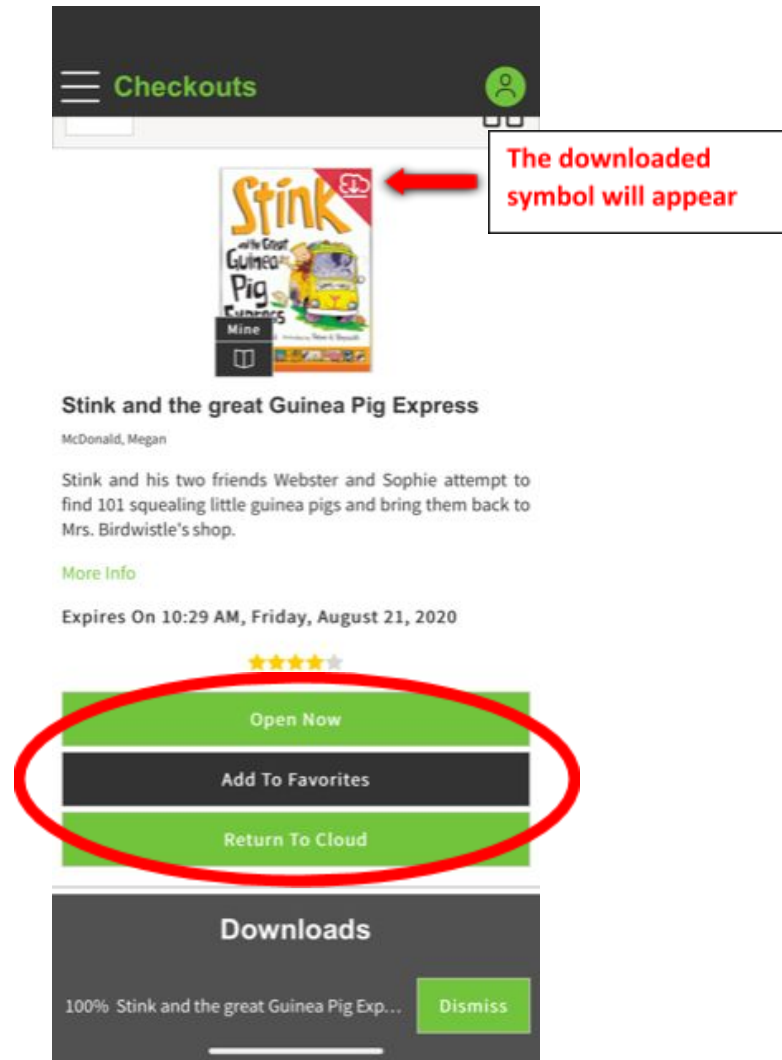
Checkouts

The downloaded symbol will appear

Stink and the Great Guinea Pig Express

Mine

Stink and the great Guinea Pig Express

McDonald, Megan

Stink and his two friends Webster and Sophie attempt to find 101 squealing little guinea pigs and bring them back to Mrs. Birdwistle's shop.

More Info

Expires On 10:29 AM, Friday, August 21, 2020

Open Now

Add To Favorites

Return To Cloud

Downloads

100% Stink and the great Guinea Pig Exp...

Dismiss